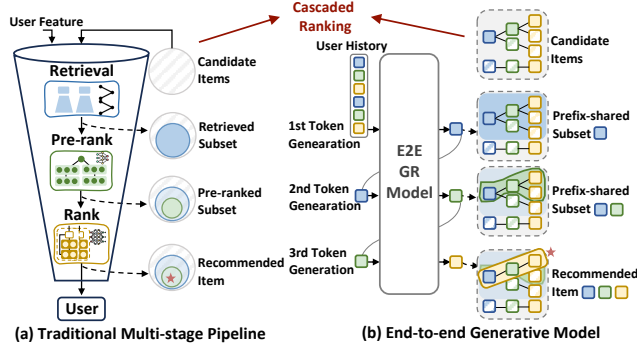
User Feature

Retrieval

Pre-rank

Rank

User

Candidate Items

Retrieved Subset

Pre-ranked Subset

Recommended Item

Cascaded Ranking

User History

1st Token Genearation

2nd Token Genearation

3rd Token Generation

E2E GR Model

Candidate Items

Prefix-shared Subset

Prefix-shared Subset

Recommended Item

(a) Traditional Multi-stage Pipeline

(b) End-to-end Generative Model